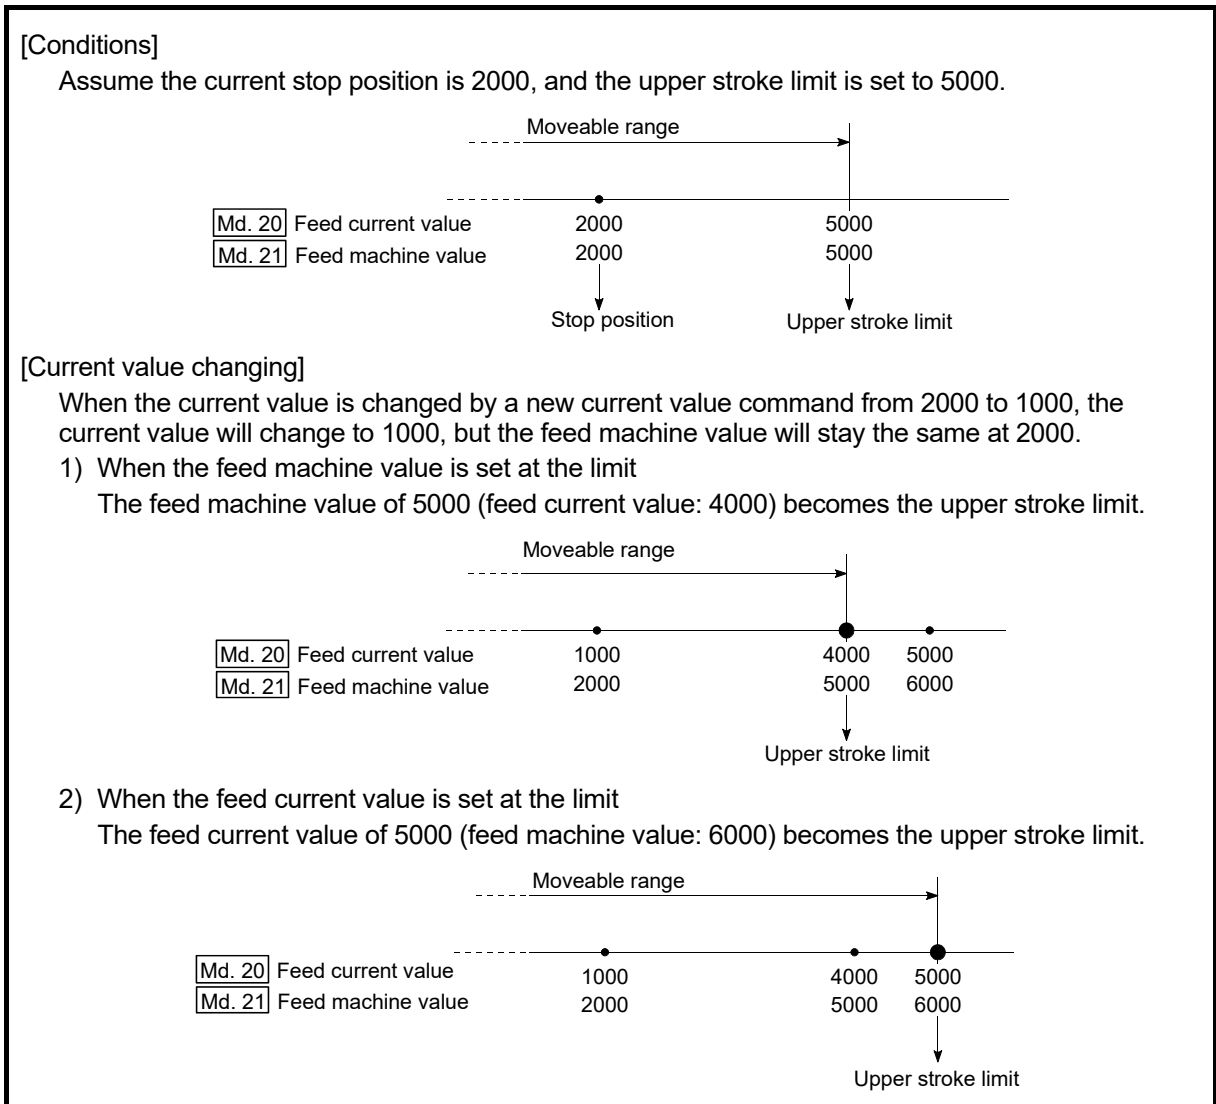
[Conditions]

Assume the current stop position is 2000, and the upper stroke limit is set to 5000.

Moveable range

Md. 20 Feed current value 2000 5000
Md. 21 Feed machine value 2000 5000

Stop position Upper stroke limit

[Current value changing]

When the current value is changed by a new current value command from 2000 to 1000, the current value will change to 1000, but the feed machine value will stay the same at 2000.

1) When the feed machine value is set at the limit

The feed machine value of 5000 (feed current value: 4000) becomes the upper stroke limit.

Moveable range

Md. 20 Feed current value 1000 4000 5000
Md. 21 Feed machine value 2000 5000 6000

Upper stroke limit

2) When the feed current value is set at the limit

The feed current value of 5000 (feed machine value: 6000) becomes the upper stroke limit.

Moveable range

Md. 20 Feed current value 1000 4000 5000
Md. 21 Feed machine value 2000 5000 6000

Upper stroke limit